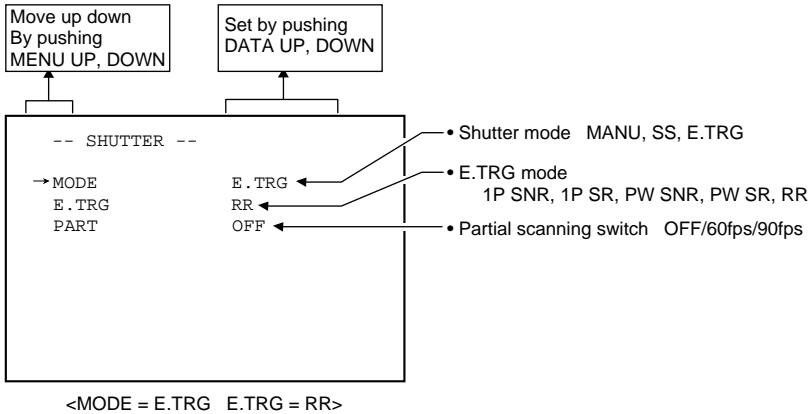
Move up down
By pushing
MENU UP, DOWN

Set by pushing
DATA UP, DOWN

-- SHUTTER --

→MODE E.TRG
E.TRG RR
PART OFF

• Shutter mode MANU, SS, E.TRG

• E.TRG mode
1P SNR, 1P SR, PW SNR, PW SR, RR

• Partial scanning switch OFF/60fps/90fps

<MODE = E.TRG E.TRG = RR>